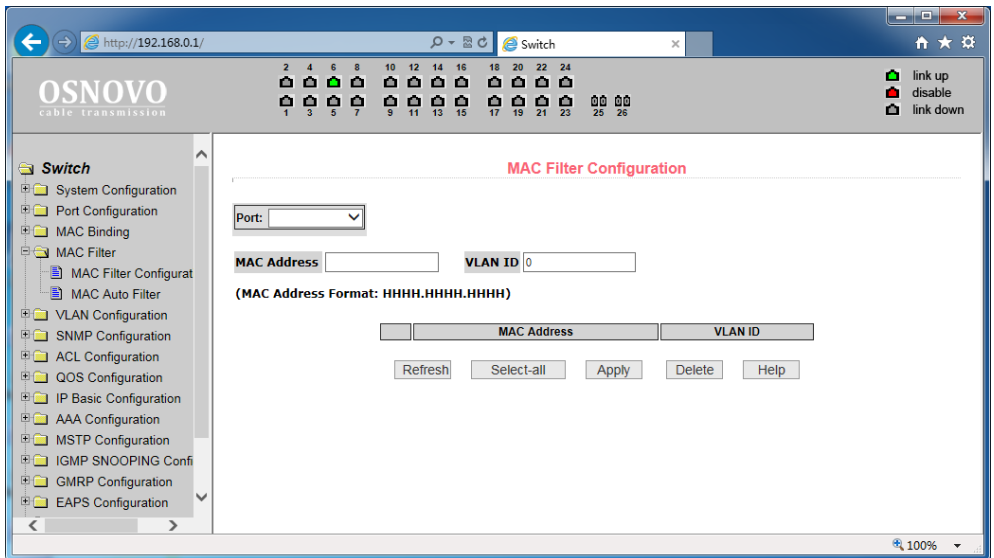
http://192.168.0.1/

Switch

OSNOVO
cable transmission

2 4 6 8 10 12 14 16 18 20 22 24
1 3 5 7 9 11 13 15 17 19 21 23 25 26

link up
disable
link down

Switch
System Configuration
Port Configuration
MAC Binding
MAC Filter
MAC Filter Configurat
MAC Auto Filter
VLAN Configuration
SNMP Configuration
ACL Configuration
QOS Configuration
IP Basic Configuration
AAA Configuration
MSTP Configuration
IGMP SNOOPING Confi
GMRP Configuration
EAPS Configuration

MAC Filter Configuration

Port:

MAC Address

VLAN ID 0

(MAC Address Format: HHHH.HHHH.HHHH)

| | MAC Address | VLAN ID |
|---|---|---|

Refresh Select-all Apply Delete Help

100%